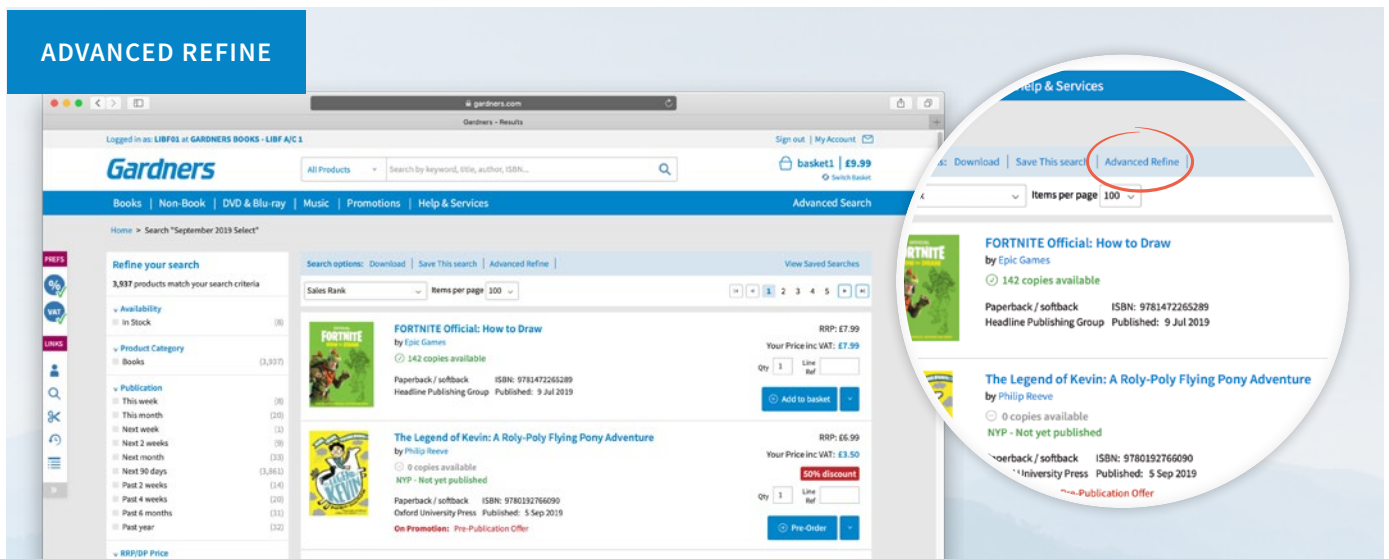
ADVANCED REFINE

gardners.com

Gardners - Results

Logged in as: LIBF01 at GARDNERS BOOKS - LIBF A/C 1

Sign out | My Account

Gardners

All Products

Search by keyword, title, author, ISBN...

basket1 | £9.99

Switch Basket

Books | Non-Book | DVD & Blu-ray | Music | Promotions | Help & Services

Advanced Search

Home > Search "September 2019 Select"

PREFS

LINKS

Refine your search

3,937 products match your search criteria

Availability

In Stock (8)

Product Category

Books (3,937)

Publication

| | |
|---|---|
| This week | (8) |
| This month | (20) |
| Next week | (1) |
| Next 2 weeks | (9) |
| Next month | (33) |
| Next 90 days | (3,861) |
| Past 2 weeks | (14) |
| Past 4 weeks | (20) |
| Past 6 months | (31) |
| Past year | (32) |

RRP/DP Price

Search options: Download | Save This search | Advanced Refine |

View Saved Searches

Sales Rank

Items per page 100

1 2 3 4 5

FORTNITE Official: How to Draw

by Epic Games

142 copies available

Paperback / softback ISBN: 9781472265289

Headline Publishing Group Published: 9 Jul 2019

RRP: £7.99

Your Price inc VAT: £7.99

Qty 1 Line Ref

Add to basket

The Legend of Kevin: A Roly-Poly Flying Pony Adventure

by Philip Reeve

0 copies available

NYP - Not yet published

Paperback / softback ISBN: 9780192766090

Oxford University Press Published: 5 Sep 2019

On Promotion: Pre-Publication Offer

RRP: £6.99

Your Price inc VAT: £3.50

50% discount

Qty 1 Line Ref

Pre-Order

elp & Services

s: Download | Save This search | Advanced Refine

Items per page 100

FORTNITE Official: How to Draw

by Epic Games

142 copies available

Paperback / softback ISBN: 9781472265289

Headline Publishing Group Published: 9 Jul 2019

The Legend of Kevin: A Roly-Poly Flying Pony Adventure

by Philip Reeve

0 copies available

NYP - Not yet published

aperback / softback ISBN: 9780192766090

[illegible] University Press Published: 5 Sep 2019

Pre-Publication Offer